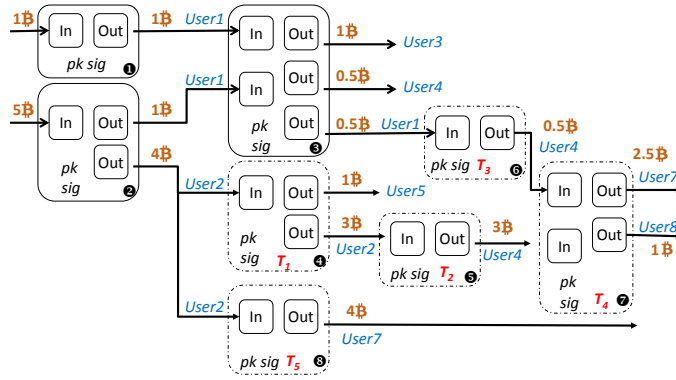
1฿ In Out 1฿ User1 pk sig ❶

5฿ In Out 1฿ User1 Out 4฿ pk sig ❷

In Out In Out Out pk sig ❸

1฿ User3

0.5฿ User4

0.5฿ User1

In Out pk sig $T_3$ ❻

0.5฿ User4

User2 In Out Out pk sig $T_1$ ❹

1฿ User5

3฿ User2

In Out pk sig $T_2$ ❺

3฿ User4

In Out In Out pk sig $T_4$ ❼

2.5฿ User7

User8 1฿

User2 In Out pk sig $T_5$ ❽

4฿ User7